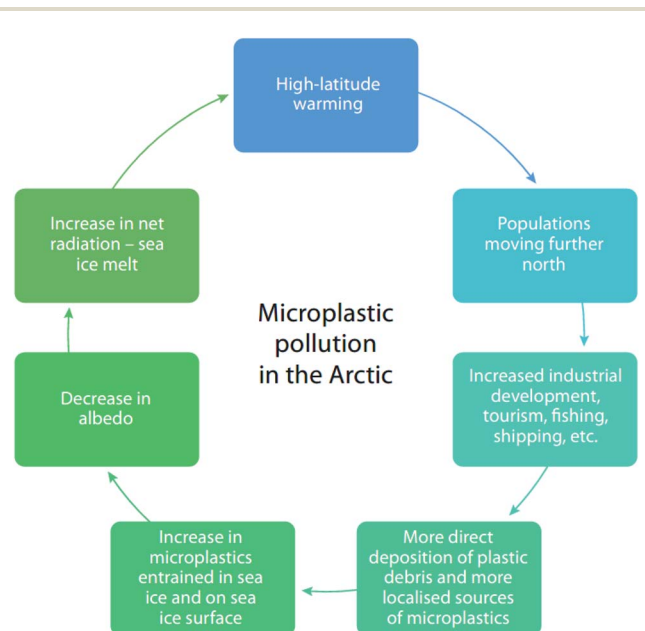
Microplastic pollution in the Arctic

High-latitude warming

Populations moving further north

Increased industrial development, tourism, fishing, shipping, etc.

More direct deposition of plastic debris and more localised sources of microplastics

Increase in microplastics entrained in sea ice and on sea ice surface

Decrease in albedo

Increase in net radiation – sea ice melt